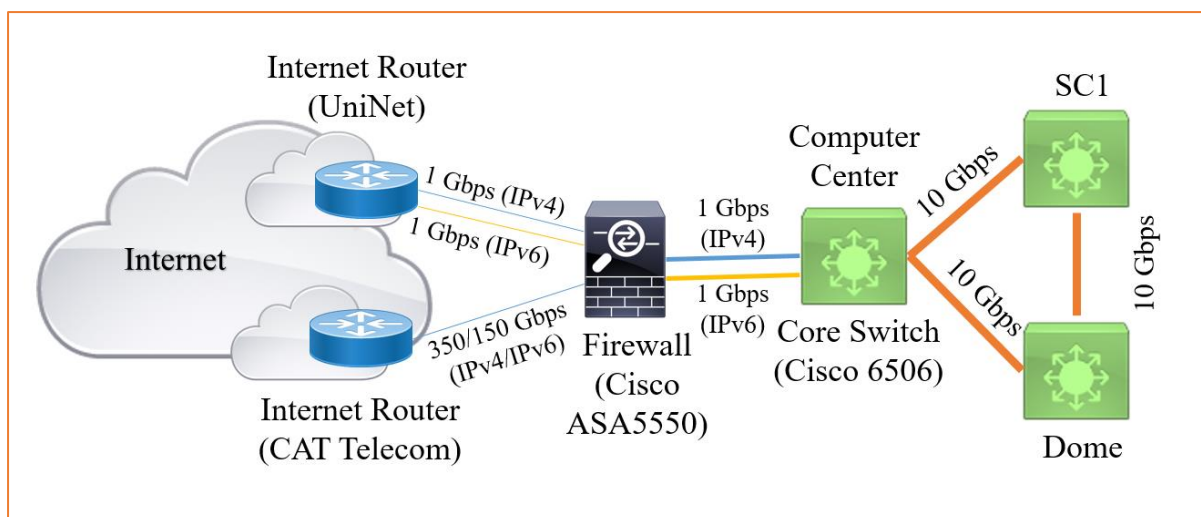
Internet Router (UniNet)

Internet

1 Gbps (IPv4)

1 Gbps (IPv6)

350/150 Gbps (IPv4/IPv6)

Internet Router (CAT Telecom)

Firewall (Cisco ASA5550)

1 Gbps (IPv4)

1 Gbps (IPv6)

Computer Center

Core Switch (Cisco 6506)

10 Gbps

10 Gbps

SC1

10 Gbps

Dome